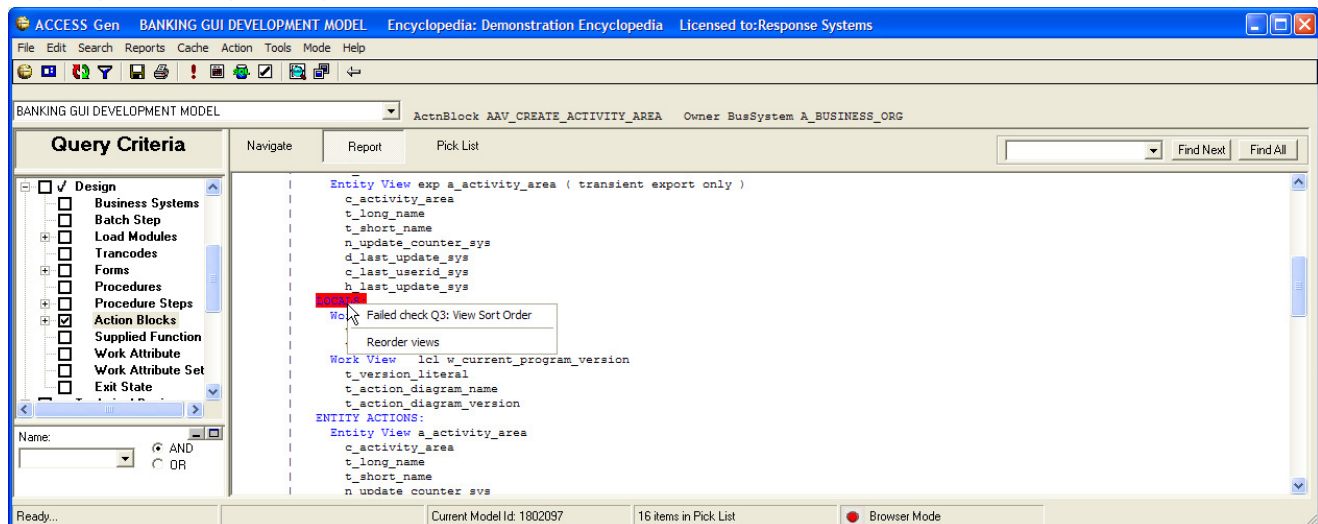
ACCESS Gen BANKING GUI DEVELOPMENT MODEL Encyclopedia: Demonstration Encyclopedia Licensed to:Response Systems

File Edit Search Reports Cache Action Tools Mode Help

BANKING GUI DEVELOPMENT MODEL

ActnBlock AAV_CREATE_ACTIVITY_AREA Owner BusSystem A_BUSINESS_ORG

Query Criteria

Navigate Report Pick List

Find Next Find All

Design
Business Systems
Batch Step
Load Modules
Trancodes
Forms
Procedures
Procedure Steps
Action Blocks
Supplied Function
Work Attribute
Work Attribute Set
Exit State

Name:
AND
OR

Entity View exp a_activity_area ( transient export only )
c_activity_area
t_long_name
t_short_name
n_update_counter_sys
d_last_update_sys
c_last_userid_sys
h_last_update_sys
LOCALS:
Wo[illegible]
Failed check Q3: View Sort Order
Reorder views
Work View lcl w_current_program_version
t_version_literal
t_action_diagram_name
t_action_diagram_version
ENTITY ACTIONS:
Entity View a_activity_area
c_activity_area
t_long_name
t_short_name
n_update_counter_sys

Ready...
Current Model Id: 1802097
16 items in Pick List
Browser Mode